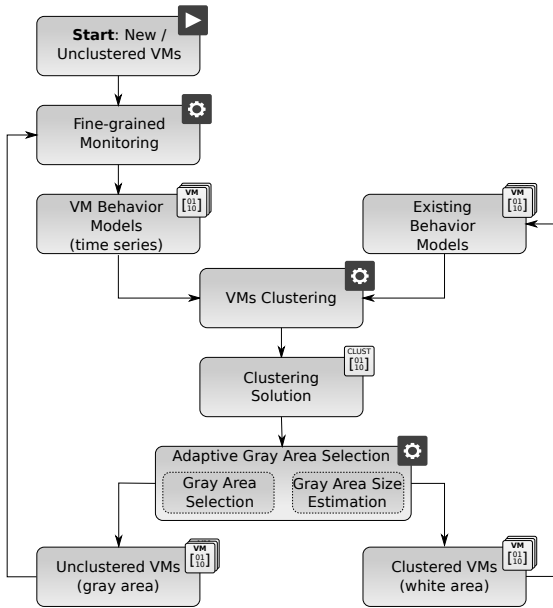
**Start**: New / Unclustered VMs

Fine-grained Monitoring

VM Behavior Models (time series)

VM
$\begin{bmatrix}01\\10\end{bmatrix}$

Existing Behavior Models

VM
$\begin{bmatrix}01\\10\end{bmatrix}$

VMs Clustering

Clustering Solution

CLUST
$\begin{bmatrix}01\\10\end{bmatrix}$

Adaptive Gray Area Selection

Gray Area Selection

Gray Area Size Estimation

Unclustered VMs (gray area)

VM
$\begin{bmatrix}01\\10\end{bmatrix}$

Clustered VMs (white area)

VM
$\begin{bmatrix}01\\10\end{bmatrix}$